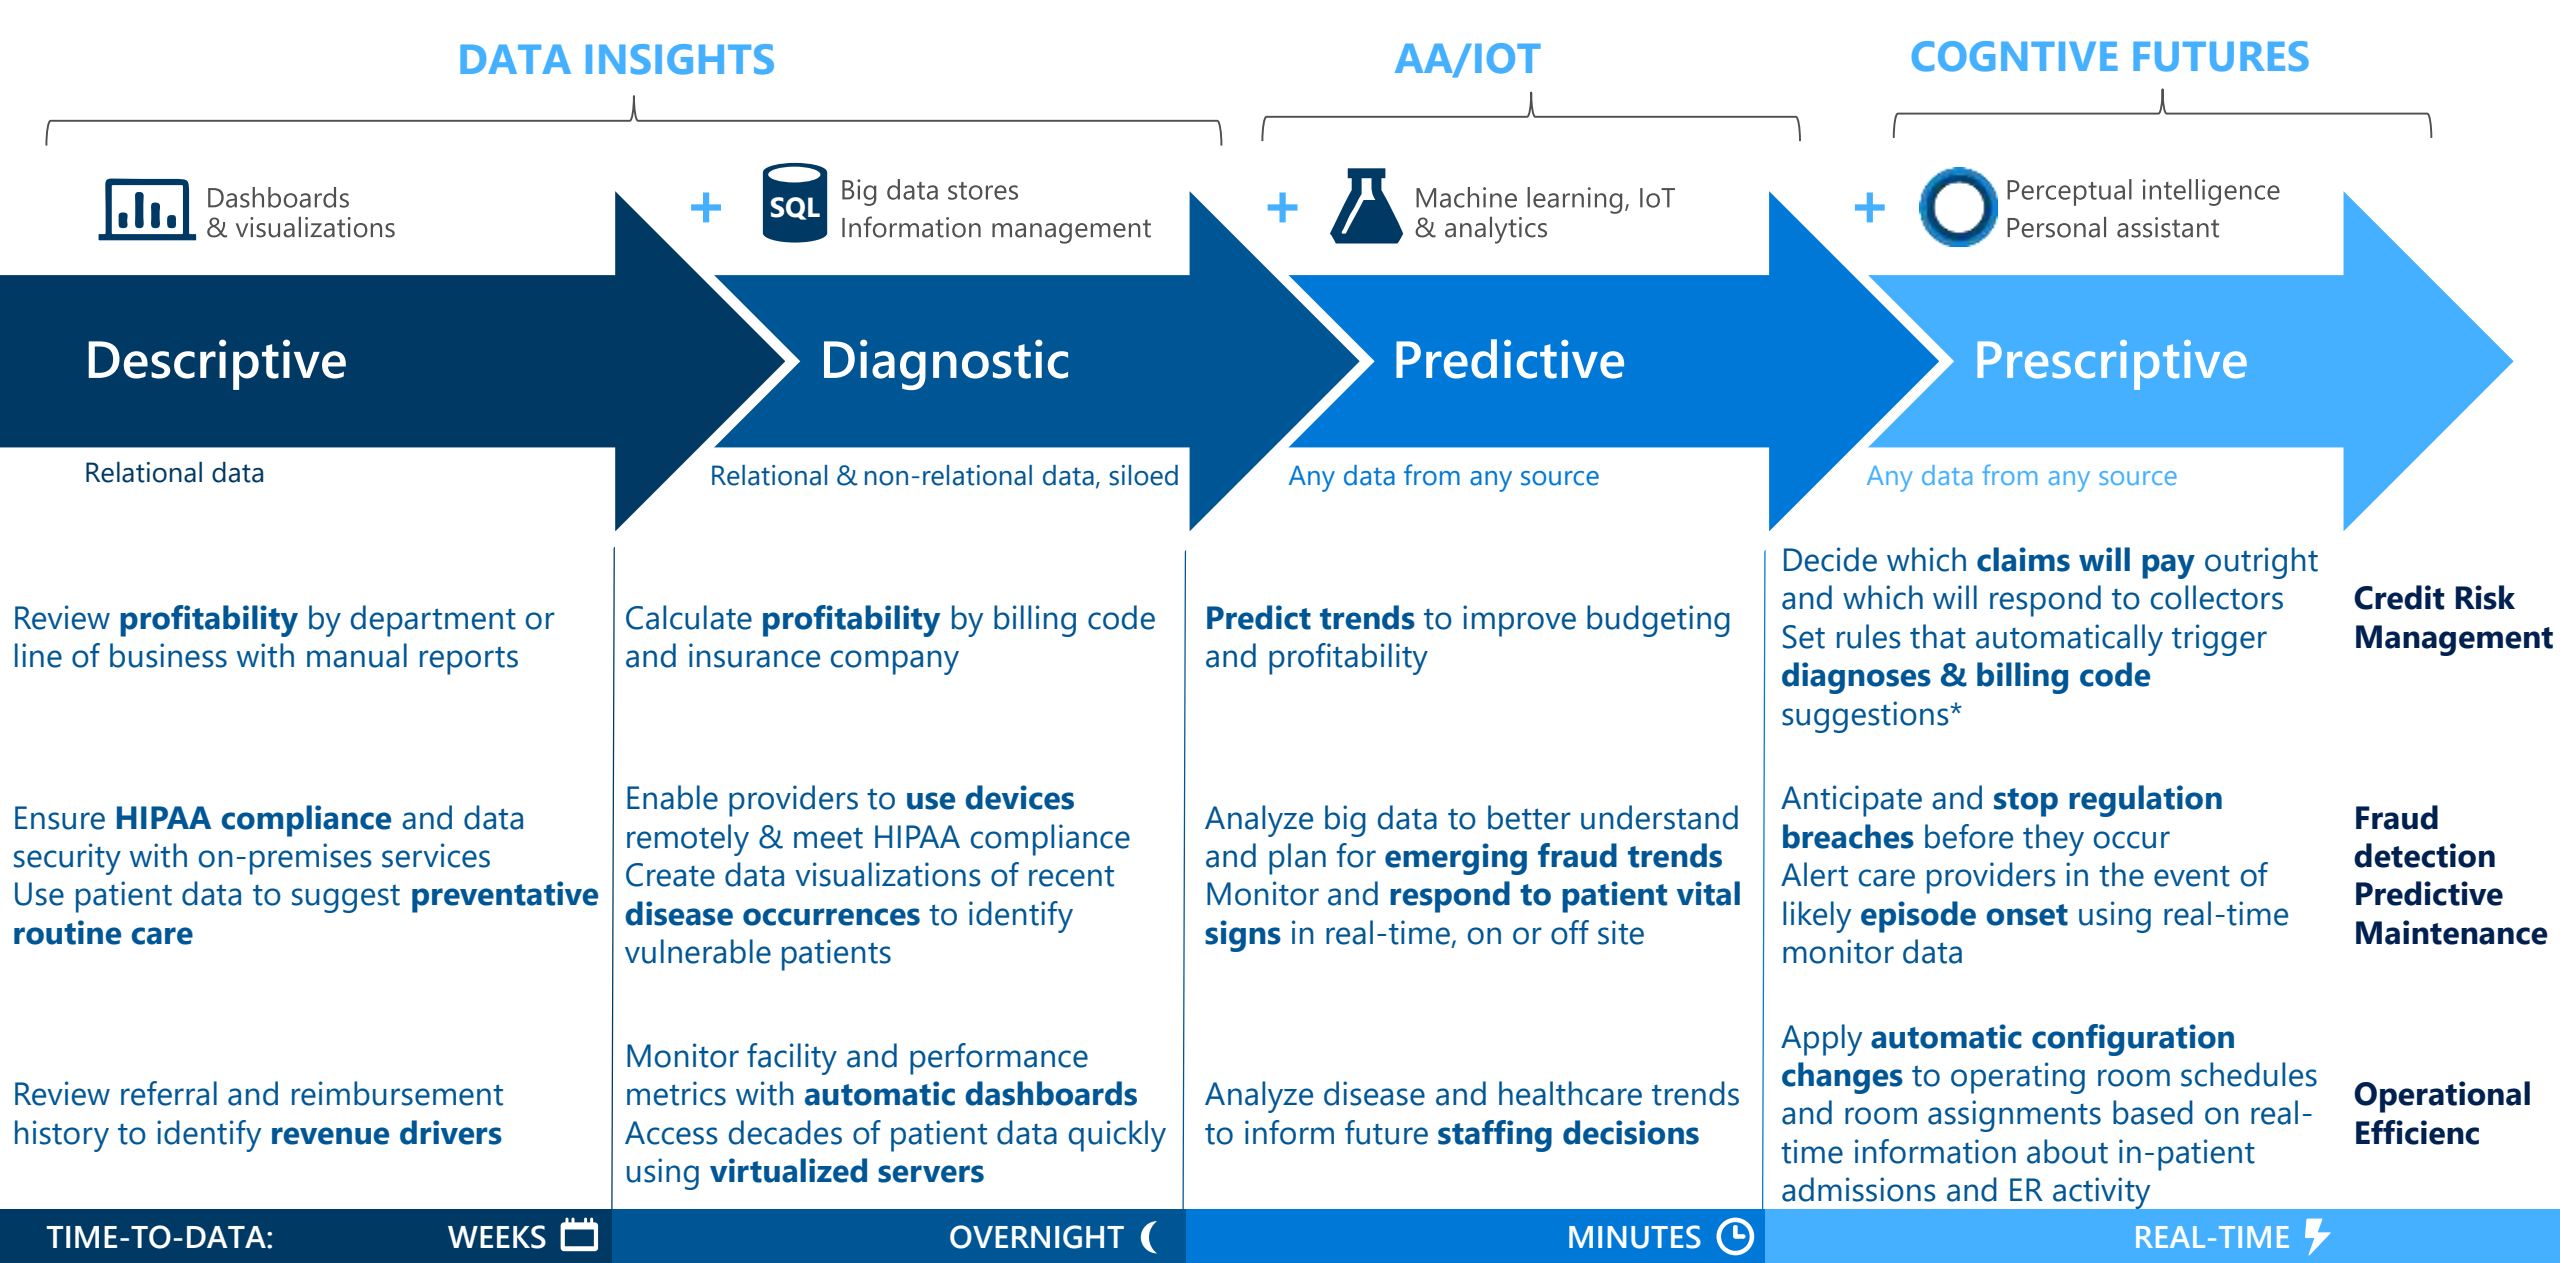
DATA INSIGHTS

AA/IOT

COGNTIVE FUTURES

Dashboards & visualizations

+ SQL Big data stores Information management

+ Machine learning, IoT & analytics

+ Perceptual intelligence Personal assistant

Descriptive

Diagnostic

Predictive

Prescriptive

Relational data

Relational & non-relational data, siloed

Any data from any source

Any data from any source

Review **profitability** by department or line of business with manual reports

Calculate **profitability** by billing code and insurance company

**Predict trends** to improve budgeting and profitability

Decide which **claims will pay** outright and which will respond to collectors Set rules that automatically trigger **diagnoses & billing code** suggestions*

Credit Risk Management

Ensure **HIPAA compliance** and data security with on-premises services Use patient data to suggest **preventative routine care**

Enable providers to **use devices** remotely & meet HIPAA compliance Create data visualizations of recent **disease occurrences** to identify vulnerable patients

Analyze big data to better understand and plan for **emerging fraud trends** Monitor and **respond to patient vital signs** in real-time, on or off site

Anticipate and **stop regulation breaches** before they occur Alert care providers in the event of likely **episode onset** using real-time monitor data

Fraud detection Predictive Maintenance

Review referral and reimbursement history to identify **revenue drivers**

Monitor facility and performance metrics with **automatic dashboards** Access decades of patient data quickly using **virtualized servers**

Analyze disease and healthcare trends to inform future **staffing decisions**

Apply **automatic configuration changes** to operating room schedules and room assignments based on real-time information about in-patient admissions and ER activity

Operational Efficienc

TIME-TO-DATA: WEEKS OVERNIGHT MINUTES REAL-TIME